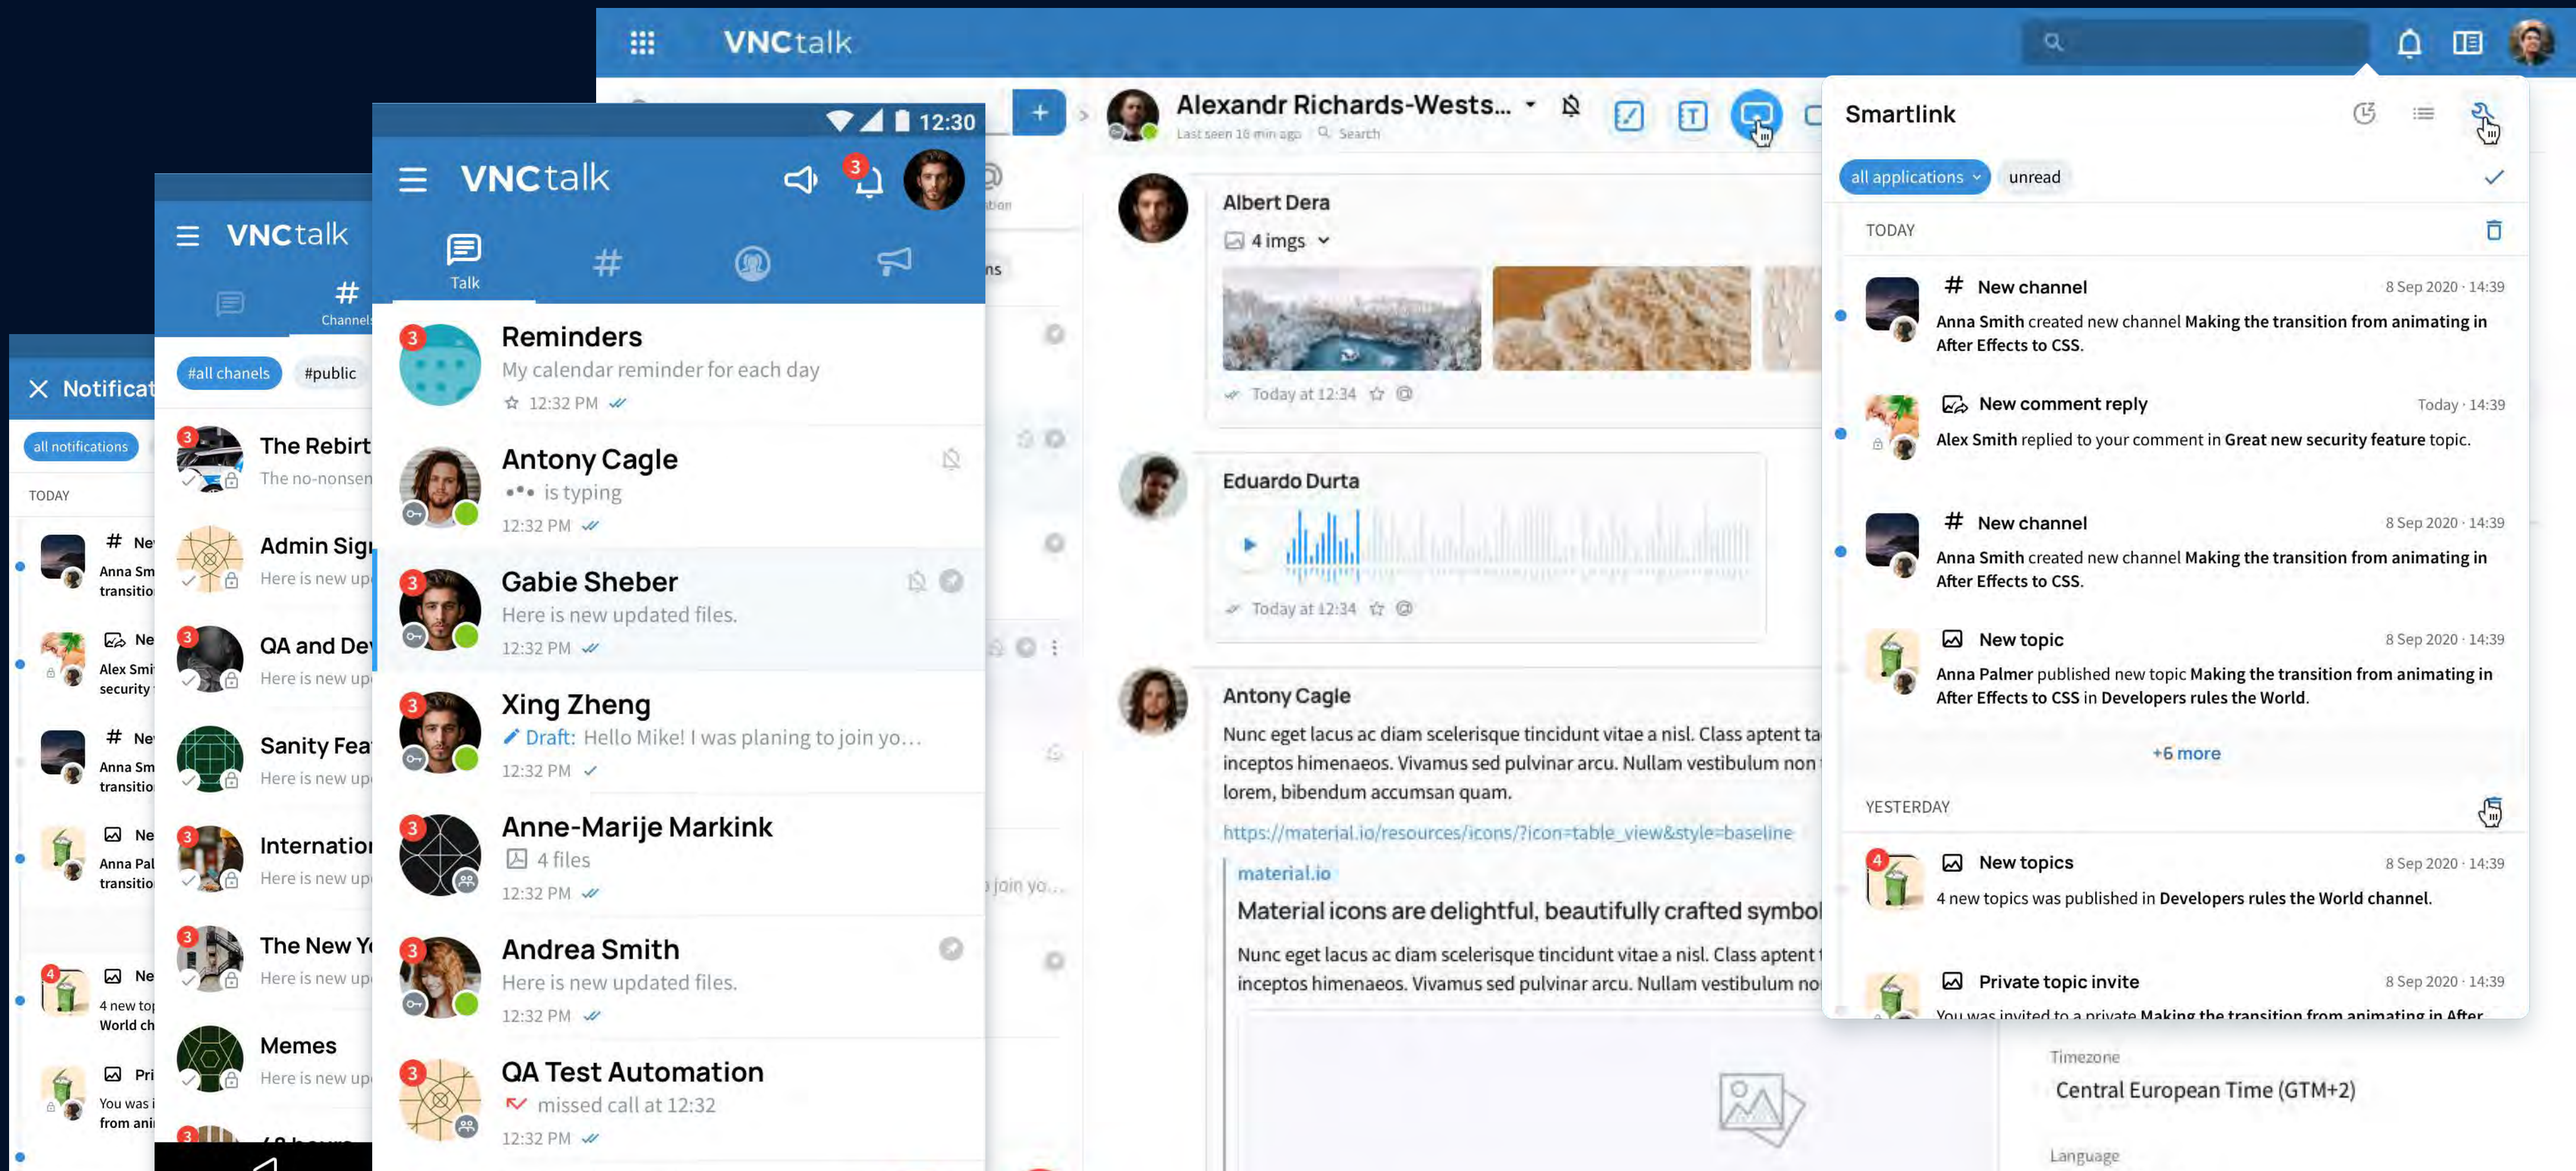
VNCtalk

Alexandr Richards-Wests...
Last seen 16 min ago Search

Albert Dera
4 imgs
Today at 12:34

Eduardo Durta
Today at 12:34

Antony Cagle
Nunc eget lacus ac diam scelerisque tincidunt vitae a nisl. Class aptent ta inceptos himenaeos. Vivamus sed pulvinar arcu. Nullam vestibulum non lorem, bibendum accumsan quam.
https://material.io/resources/icons/?icon=table_view&style=baseline
material.io
Material icons are delightful, beautifully crafted symbol
Nunc eget lacus ac diam scelerisque tincidunt vitae a nisl. Class aptent inceptos himenaeos. Vivamus sed pulvinar arcu. Nullam vestibulum no

Timezone
Central European Time (GTM+2)
Language

Smartlink
all applications unread
TODAY
New channel 8 Sep 2020 · 14:39
Anna Smith created new channel Making the transition from animating in After Effects to CSS.
New comment reply Today · 14:39
Alex Smith replied to your comment in Great new security feature topic.
New channel 8 Sep 2020 · 14:39
Anna Smith created new channel Making the transition from animating in After Effects to CSS.
New topic 8 Sep 2020 · 14:39
Anna Palmer published new topic Making the transition from animating in After Effects to CSS in Developers rules the World.
+6 more
YESTERDAY
4 New topics 8 Sep 2020 · 14:39
4 new topics was published in Developers rules the World channel.
Private topic invite 8 Sep 2020 · 14:39
You was invited to a private Making the transition from animating in After

12:30
VNCtalk 3
Talk
3 Reminders
My calendar reminder for each day
12:32 PM
Antony Cagle
is typing
12:32 PM
3 Gabie Sheber
Here is new updated files.
12:32 PM
3 Xing Zheng
Draft: Hello Mike! I was planing to join yo...
12:32 PM
3 Anne-Marije Markink
4 files
12:32 PM
3 Andrea Smith
Here is new updated files.
12:32 PM
3 QA Test Automation
missed call at 12:32
12:32 PM

VNCtalk
Channels
#all chanels #public
3 The Rebirt
The no-nonsen
Admin Sig
Here is new up
3 QA and De
Here is new up
Sanity Fea
Here is new up
3 Internatio
Here is new up
3 The New Y
Here is new up
Memes
Here is new up

Notificat
all notifications
TODAY
Ne
Anna Sm transitio
Ne
Alex Smi security
Ne
Anna Sm transitio
Ne
Anna Pal transitio
4 Ne
4 new top World ch
Pri
You was i from ani